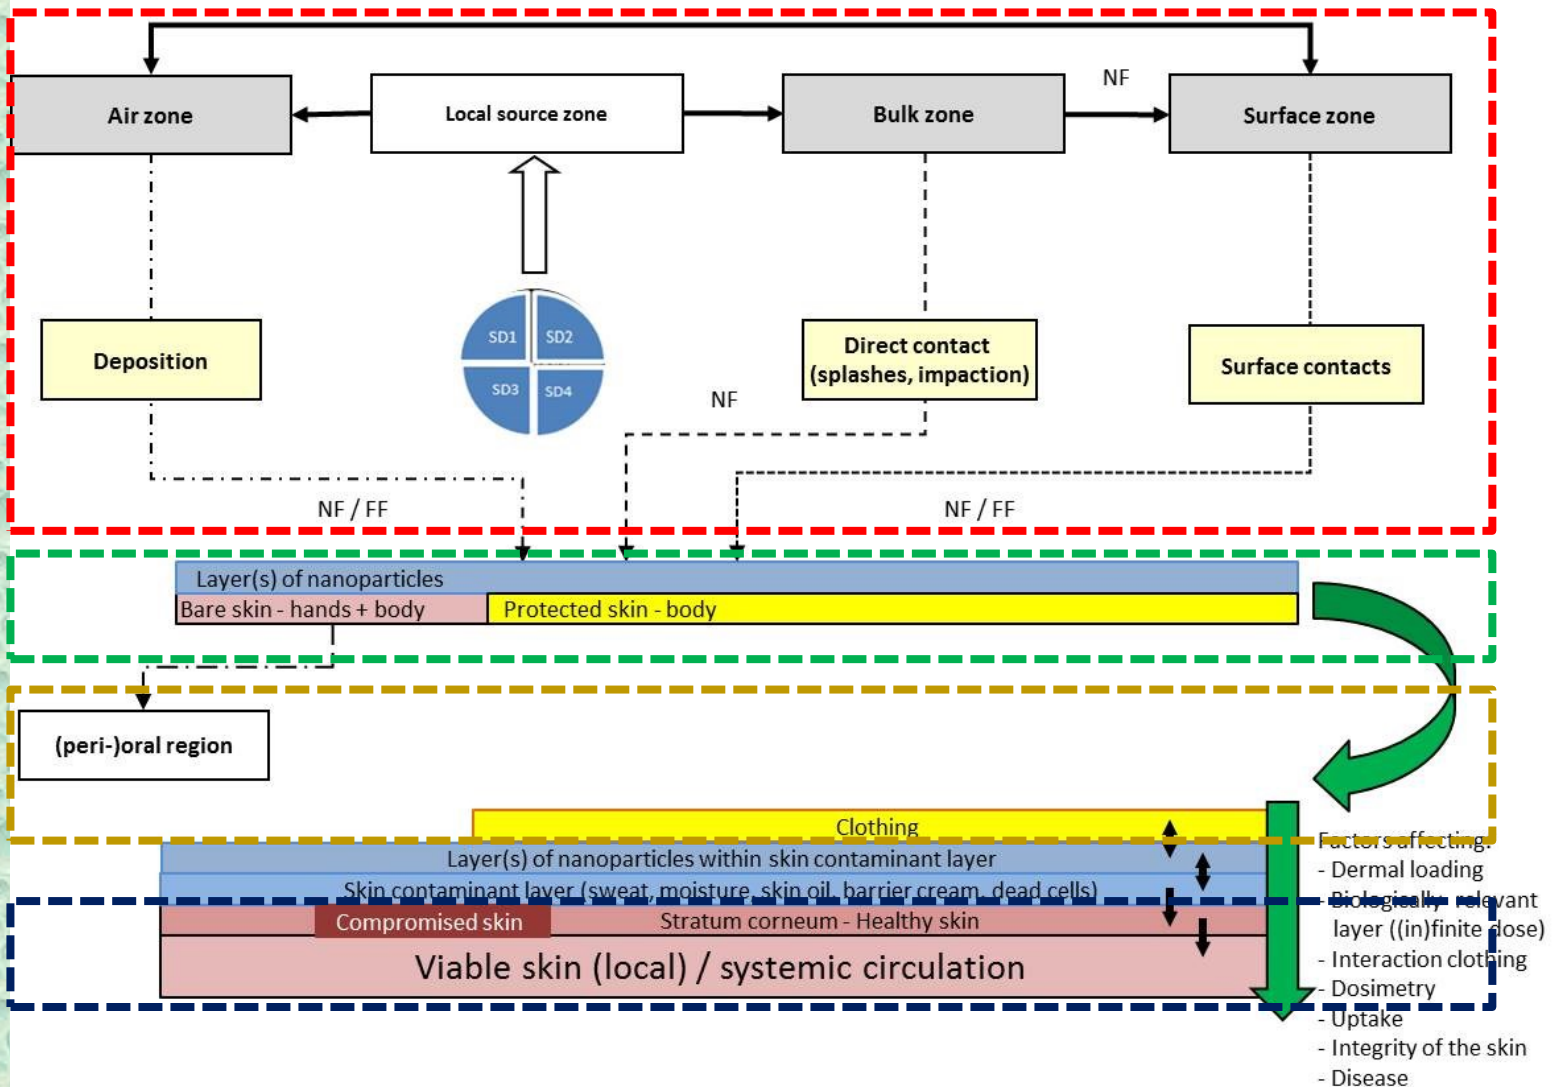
Air zone

Local source zone

Bulk zone

NF

Surface zone

Deposition

SD1 SD2 SD3 SD4

Direct contact (splashes, impaction)

Surface contacts

NF

NF / FF

NF / FF

Layer(s) of nanoparticles

Bare skin - hands + body

Protected skin - body

(peri-)oral region

Clothing

Layer(s) of nanoparticles within skin contaminant layer

Skin contaminant layer (sweat, moisture, skin oil, barrier cream, dead cells)

Compromised skin

Stratum corneum - Healthy skin

Viable skin (local) / systemic circulation

Factors affecting:
- Dermal loading
- Biologically relevant layer ((in)finite dose)
- Interaction clothing
- Dosimetry
- Uptake
- Integrity of the skin
- Disease